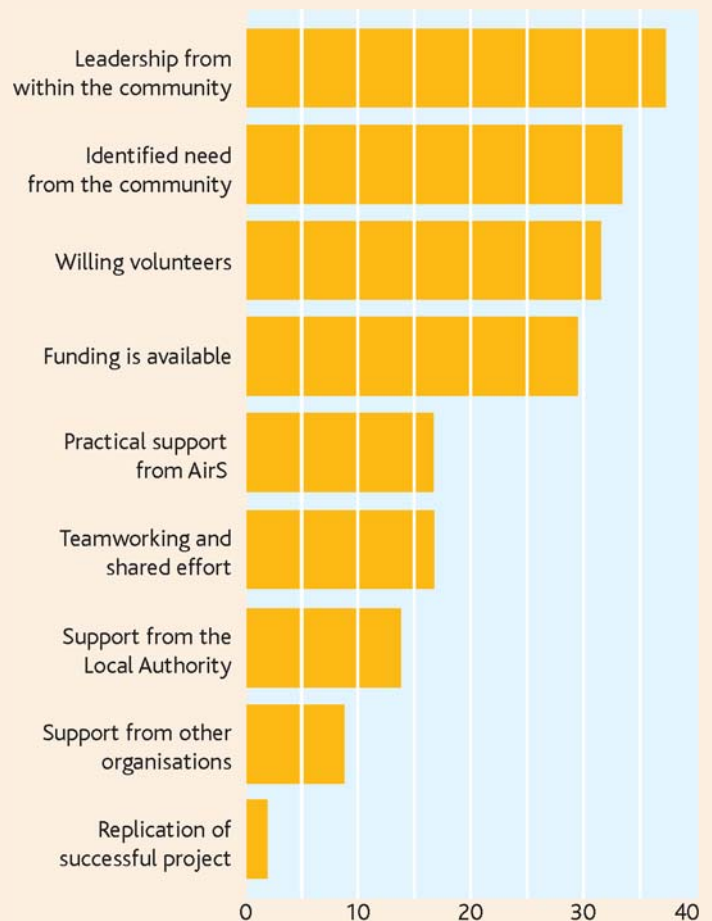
Leadership from within the community

Identified need from the community

Willing volunteers

Funding is available

Practical support from AirS

Teamworking and shared effort

Support from the Local Authority

Support from other organisations

Replication of successful project

0
10
20
30
40